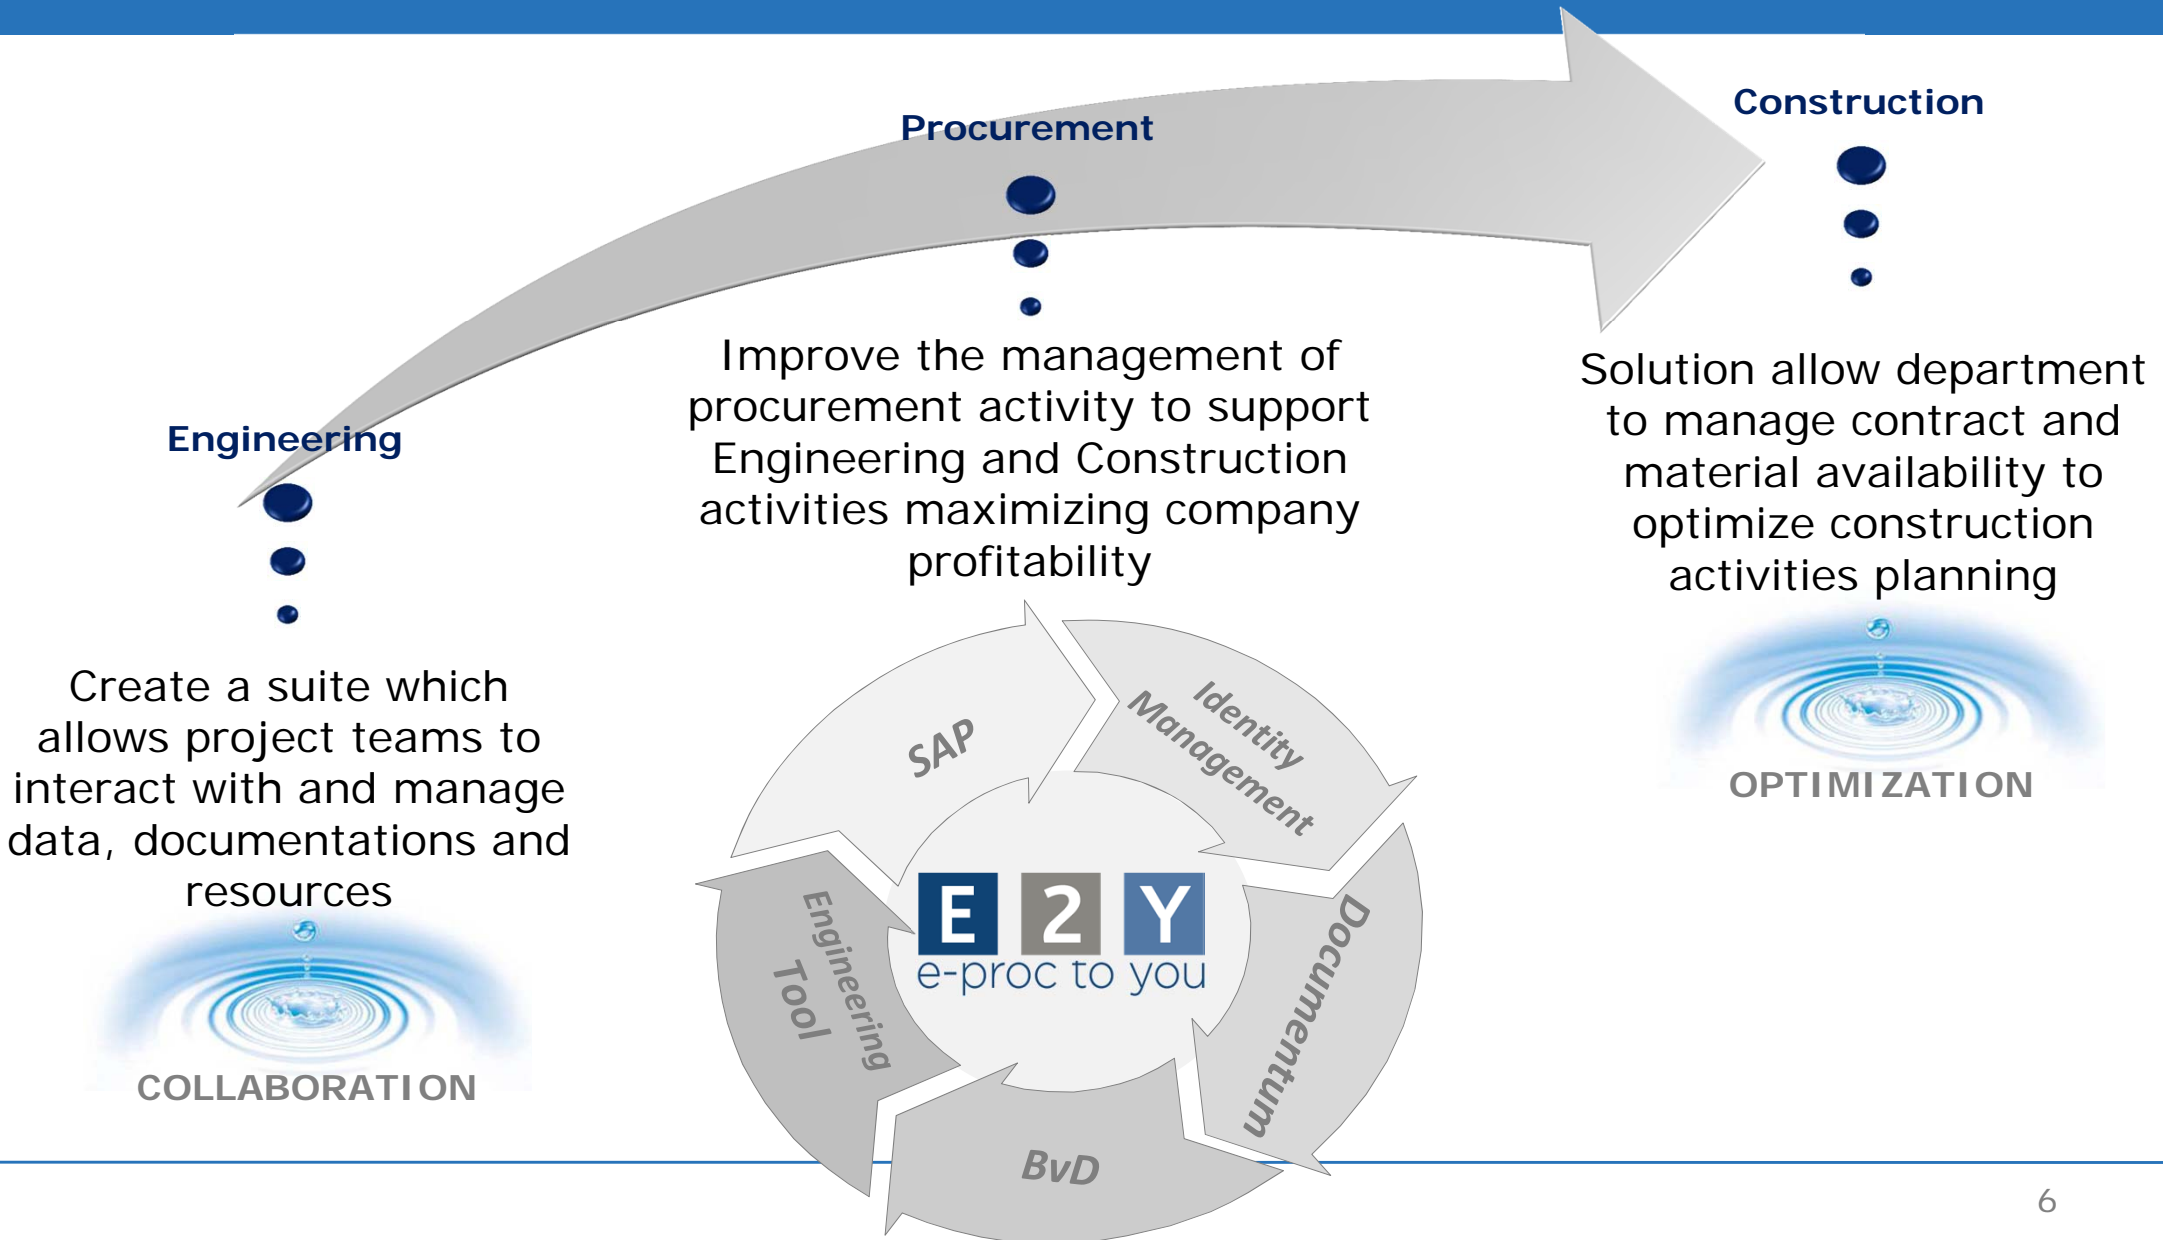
Procurement

Construction

Engineering

Improve the management of procurement activity to support Engineering and Construction activities maximizing company profitability

Solution allow department to manage contract and material availability to optimize construction activities planning

Create a suite which allows project teams to interact with and manage data, documentations and resources

OPTIMIZATION

COLLABORATION

SAP

Identity Management

Documentum

BvD

Engineering Tool

E 2 Y
e-proc to you

6